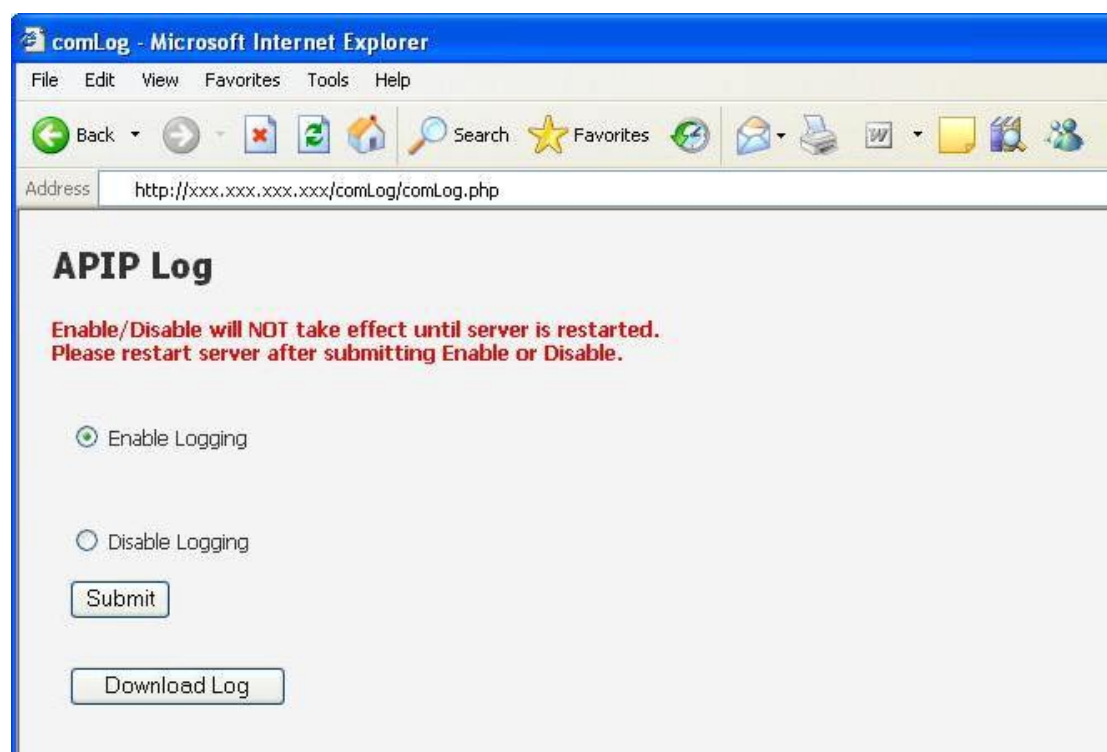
comLog - Microsoft Internet Explorer

File Edit View Favorites Tools Help

Back Search Favorites

Address http://xxx.xxx.xxx.xxx/comLog/comLog.php

APIP Log

Enable/Disable will NOT take effect until server is restarted.
Please restart server after submitting Enable or Disable.

Enable Logging

Disable Logging

Submit

Download Log